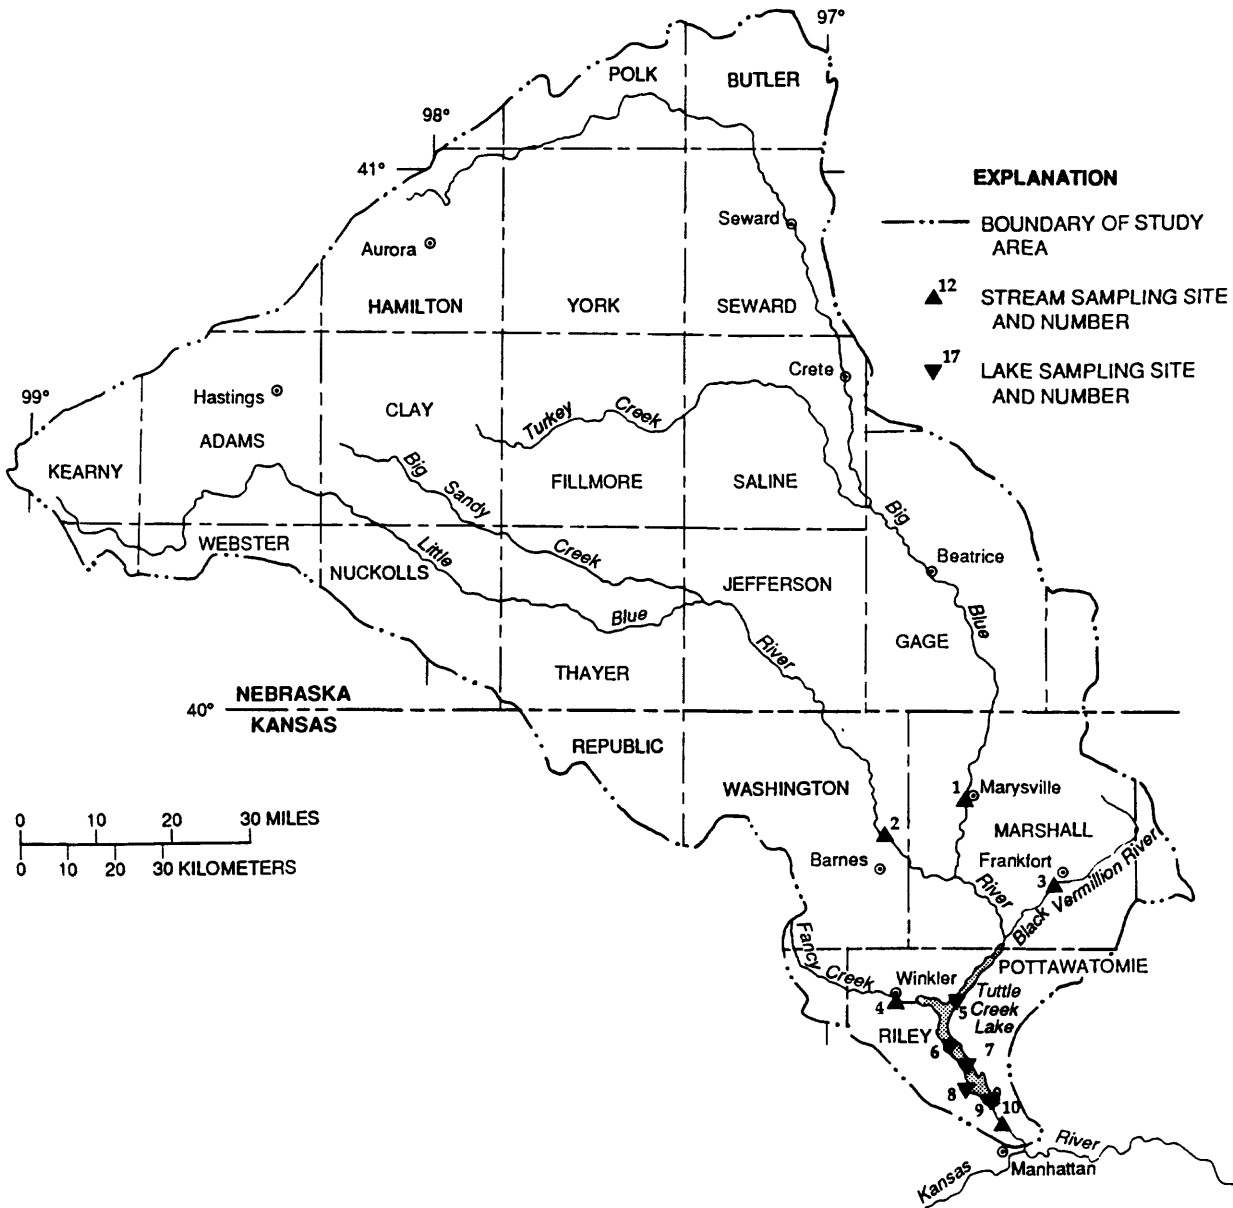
97°
POLK
BUTLER
98°
41°
EXPLANATION
BOUNDARY OF STUDY AREA
12 STREAM SAMPLING SITE AND NUMBER
17 LAKE SAMPLING SITE AND NUMBER
Seward
Aurora
HAMILTON
YORK
SEWARD
Crete
99°
Hastings
CLAY
Turkey Creek
ADAMS
KEARNY
Big Sandy
FILLMORE
SALINE
Big
WEBSTER
Little
Creek
Beatrice
NUCKOLLS
JEFFERSON
Blue
Blue
River
GAGE
THAYER
40°
NEBRASKA
KANSAS
REPUBLIC
WASHINGTON
1 Marysville
0 10 20 30 MILES
0 10 20 30 KILOMETERS
2
MARSHALL
Barnes
Frankfort
3
River
Black Vermillion River
Fancy Creek
Winkler
POTTAWATOMIE
4
5
Tuttle Creek Lake
RILEY
6
7
8
9
10
Kansas
River
Manhattan